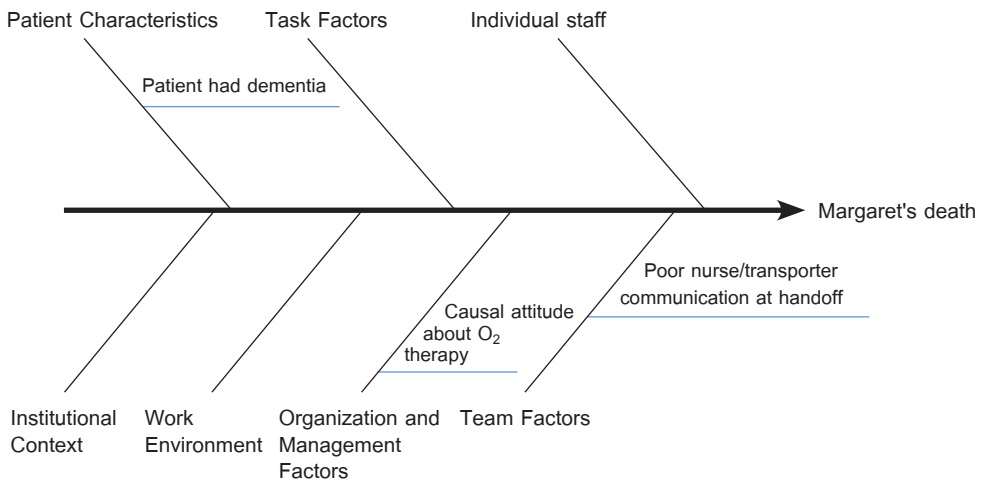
Patient Characteristics

Task Factors

Individual staff

Patient had dementia

Margaret's death

Poor nurse/transporter communication at handoff

Causal attitude about $O_2$ therapy

Institutional Context

Work Environment

Organization and Management Factors

Team Factors